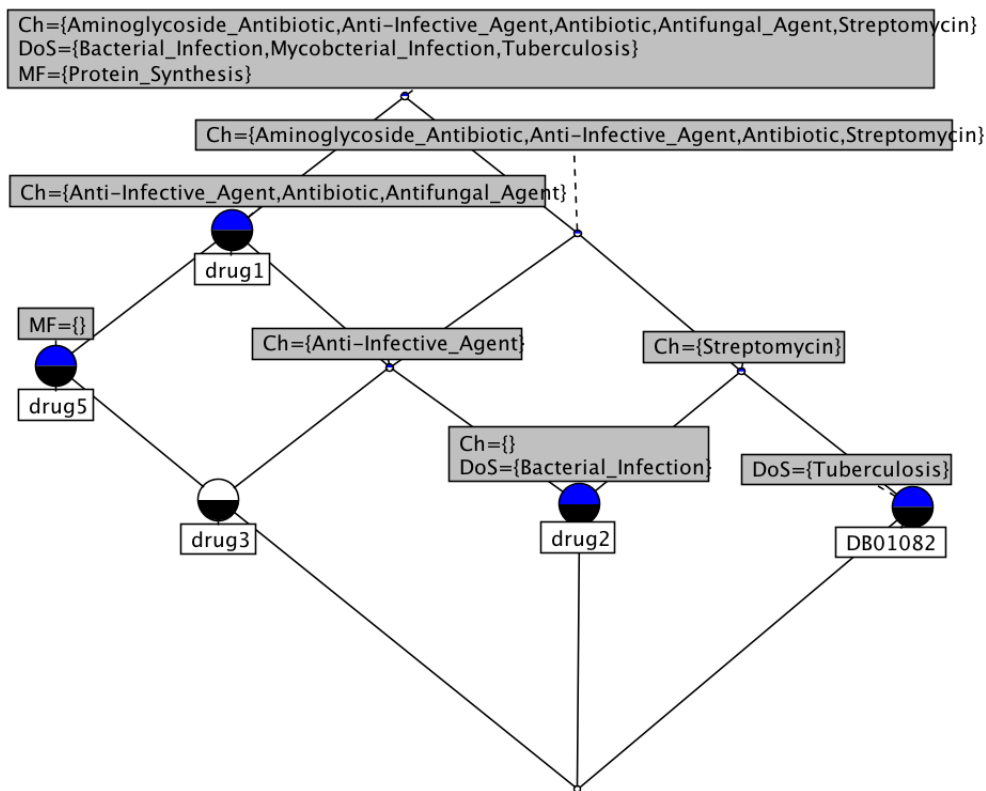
Ch={Aminoglycoside_Antibiotic,Anti-Infective_Agent,Antibiotic,Antifungal_Agent,Streptomycin}
DoS={Bacterial_Infection,Mycobcterial_Infection,Tuberculosis}
MF={Protein_Synthesis}

Ch={Aminoglycoside_Antibiotic,Anti-Infective_Agent,Antibiotic,Streptomycin}

Ch={Anti-Infective_Agent,Antibiotic,Antifungal_Agent}

drug1

MF={}

drug5

Ch={Anti-Infective_Agent}

Ch={Streptomycin}

Ch={}
DoS={Bacterial_Infection}

DoS={Tuberculosis}

drug3

drug2

DB01082